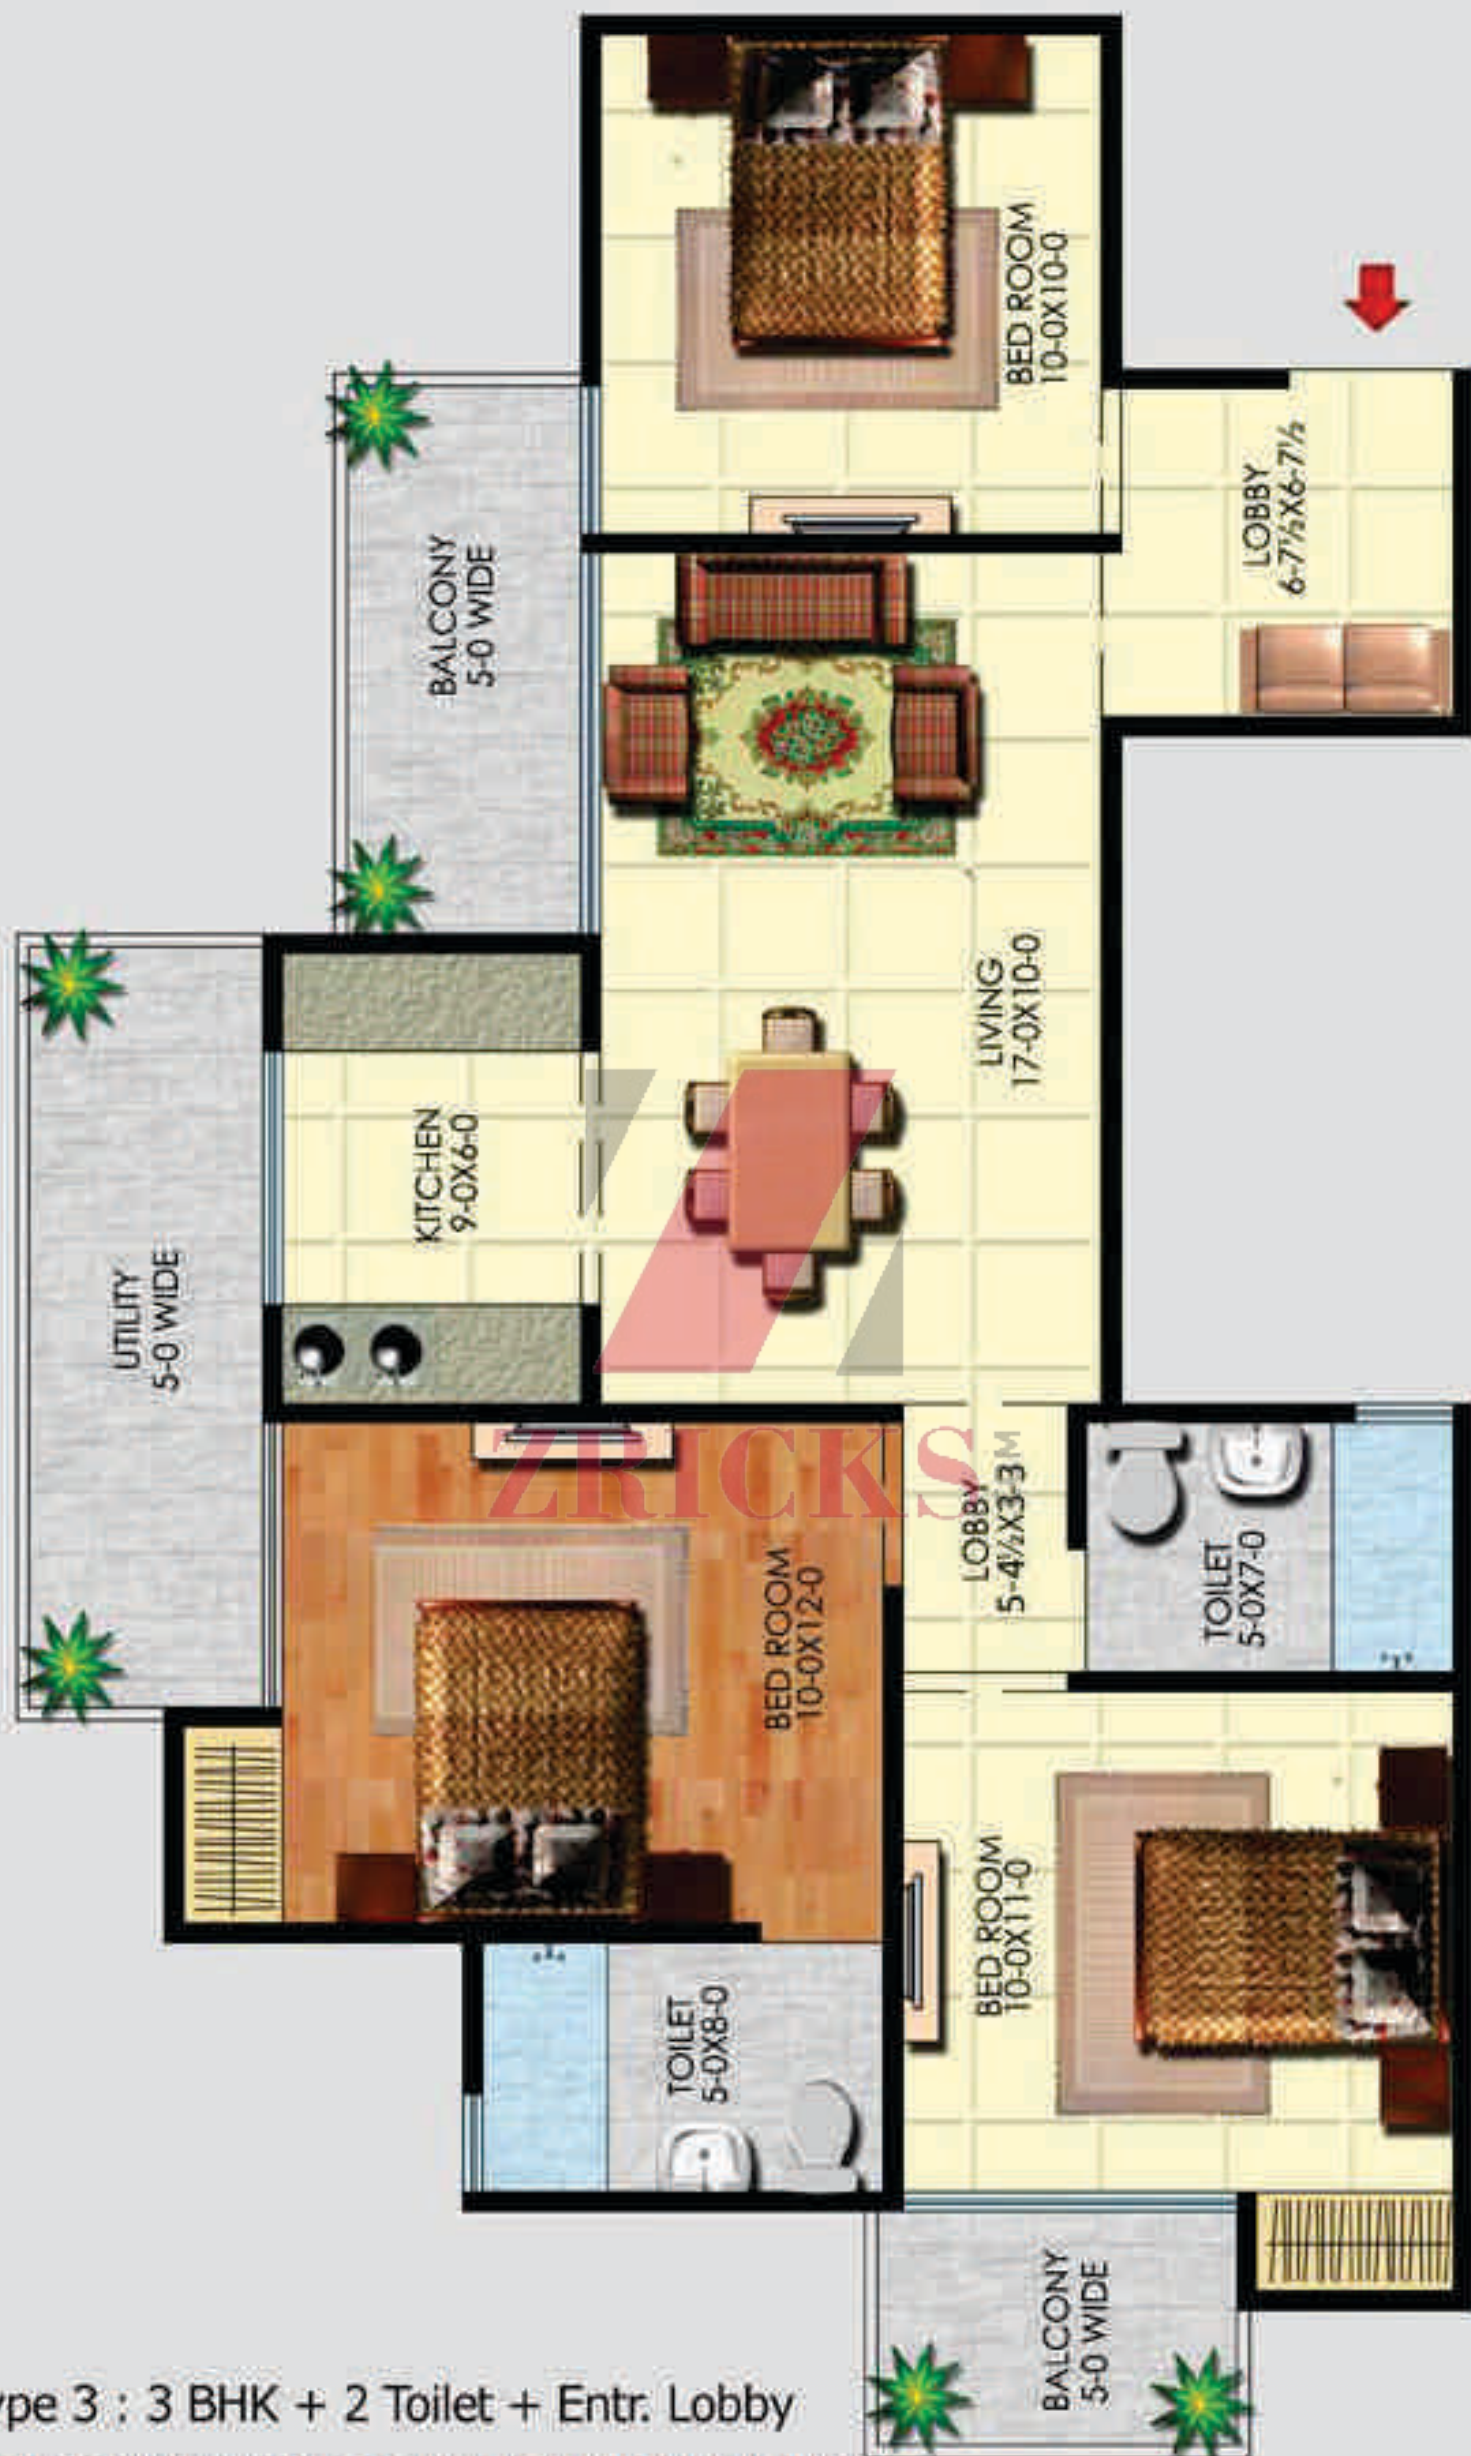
BED ROOM
10-0X10-0

LOBBY
6-7½X6-7½

BALCONY
5-0 WIDE

LIVING
17-0X10-0

KITCHEN
9-0X6-0

UTILITY
5-0 WIDE

ZRICKS

LOBBY
5-4½X3-3

TOILET
5-0X7-0

BED ROOM
10-0X12-0

BED ROOM
10-0X11-0

TOILET
5-0X8-0

BALCONY
5-0 WIDE

ype 3 : 3 BHK + 2 Toilet + Entr. Lobby